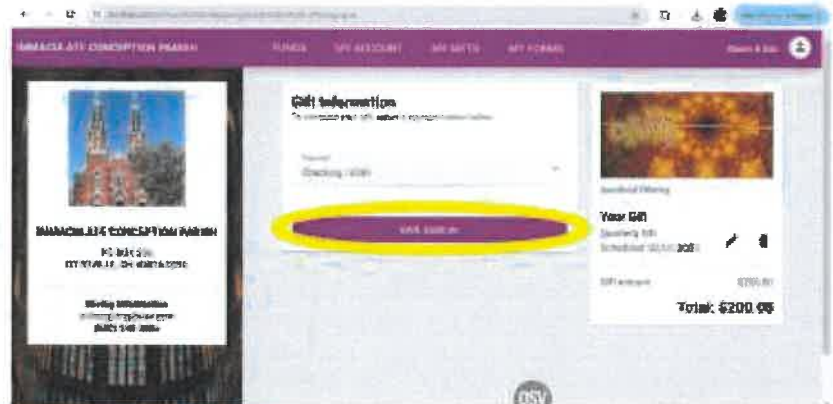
IMMACULATE CONCEPTION PARISH FUNDS MY ACCOUNT MY GIFTS MY FORMS

IMMACULATE CONCEPTION PARISH

PO BOX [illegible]

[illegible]

Mailing Information

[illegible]

Gift Information

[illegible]

Checking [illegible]

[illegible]

Sunday Offering

Your Gift

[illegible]

Scheduled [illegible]

Gift amount $200.00

Total: $200.00

OSV